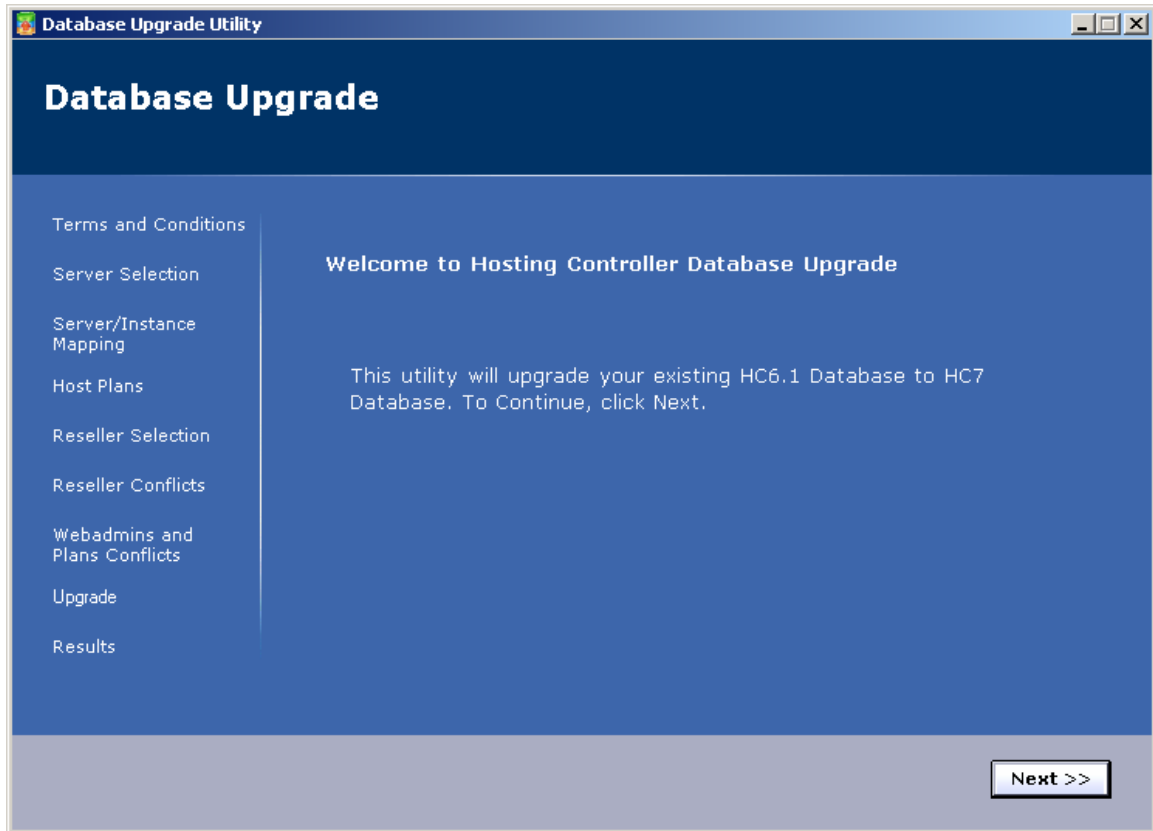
Database Upgrade Utility

Database Upgrade

Terms and Conditions

Server Selection

Server/Instance Mapping

Host Plans

Reseller Selection

Reseller Conflicts

Webadmins and Plans Conflicts

Upgrade

Results

Welcome to Hosting Controller Database Upgrade

This utility will upgrade your existing HC6.1 Database to HC7 Database. To Continue, click Next.

Next >>